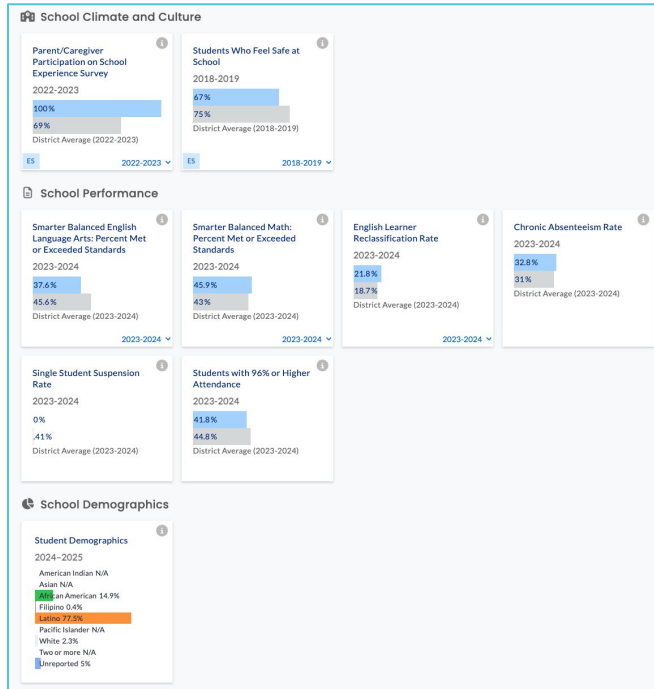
School Climate and Culture

Parent/Caregiver Participation on School Experience Survey
i
2022-2023
100%
69%
District Average (2022-2023)
ES
2022-2023

Students Who Feel Safe at School
i
2018-2019
67%
75%
District Average (2018-2019)
ES
2018-2019

School Performance

Smarter Balanced English Language Arts: Percent Met or Exceeded Standards
i
2023-2024
37.6%
45.6%
District Average (2023-2024)
2023-2024

Smarter Balanced Math: Percent Met or Exceeded Standards
i
2023-2024
45.9%
43%
District Average (2023-2024)
2023-2024

English Learner Reclassification Rate
i
2023-2024
21.8%
18.7%
District Average (2023-2024)
2023-2024

Chronic Absenteeism Rate
i
2023-2024
32.8%
31%
District Average (2023-2024)

Single Student Suspension Rate
i
2023-2024
0%
.41%
District Average (2023-2024)

Students with 96% or Higher Attendance
i
2023-2024
41.8%
44.8%
District Average (2023-2024)

School Demographics

Student Demographics
i
2024–2025
American Indian N/A
Asian N/A
African American 14.9%
Filipino 0.4%
Latino 77.5%
Pacific Islander N/A
White 2.3%
Two or more N/A
Unreported 5%